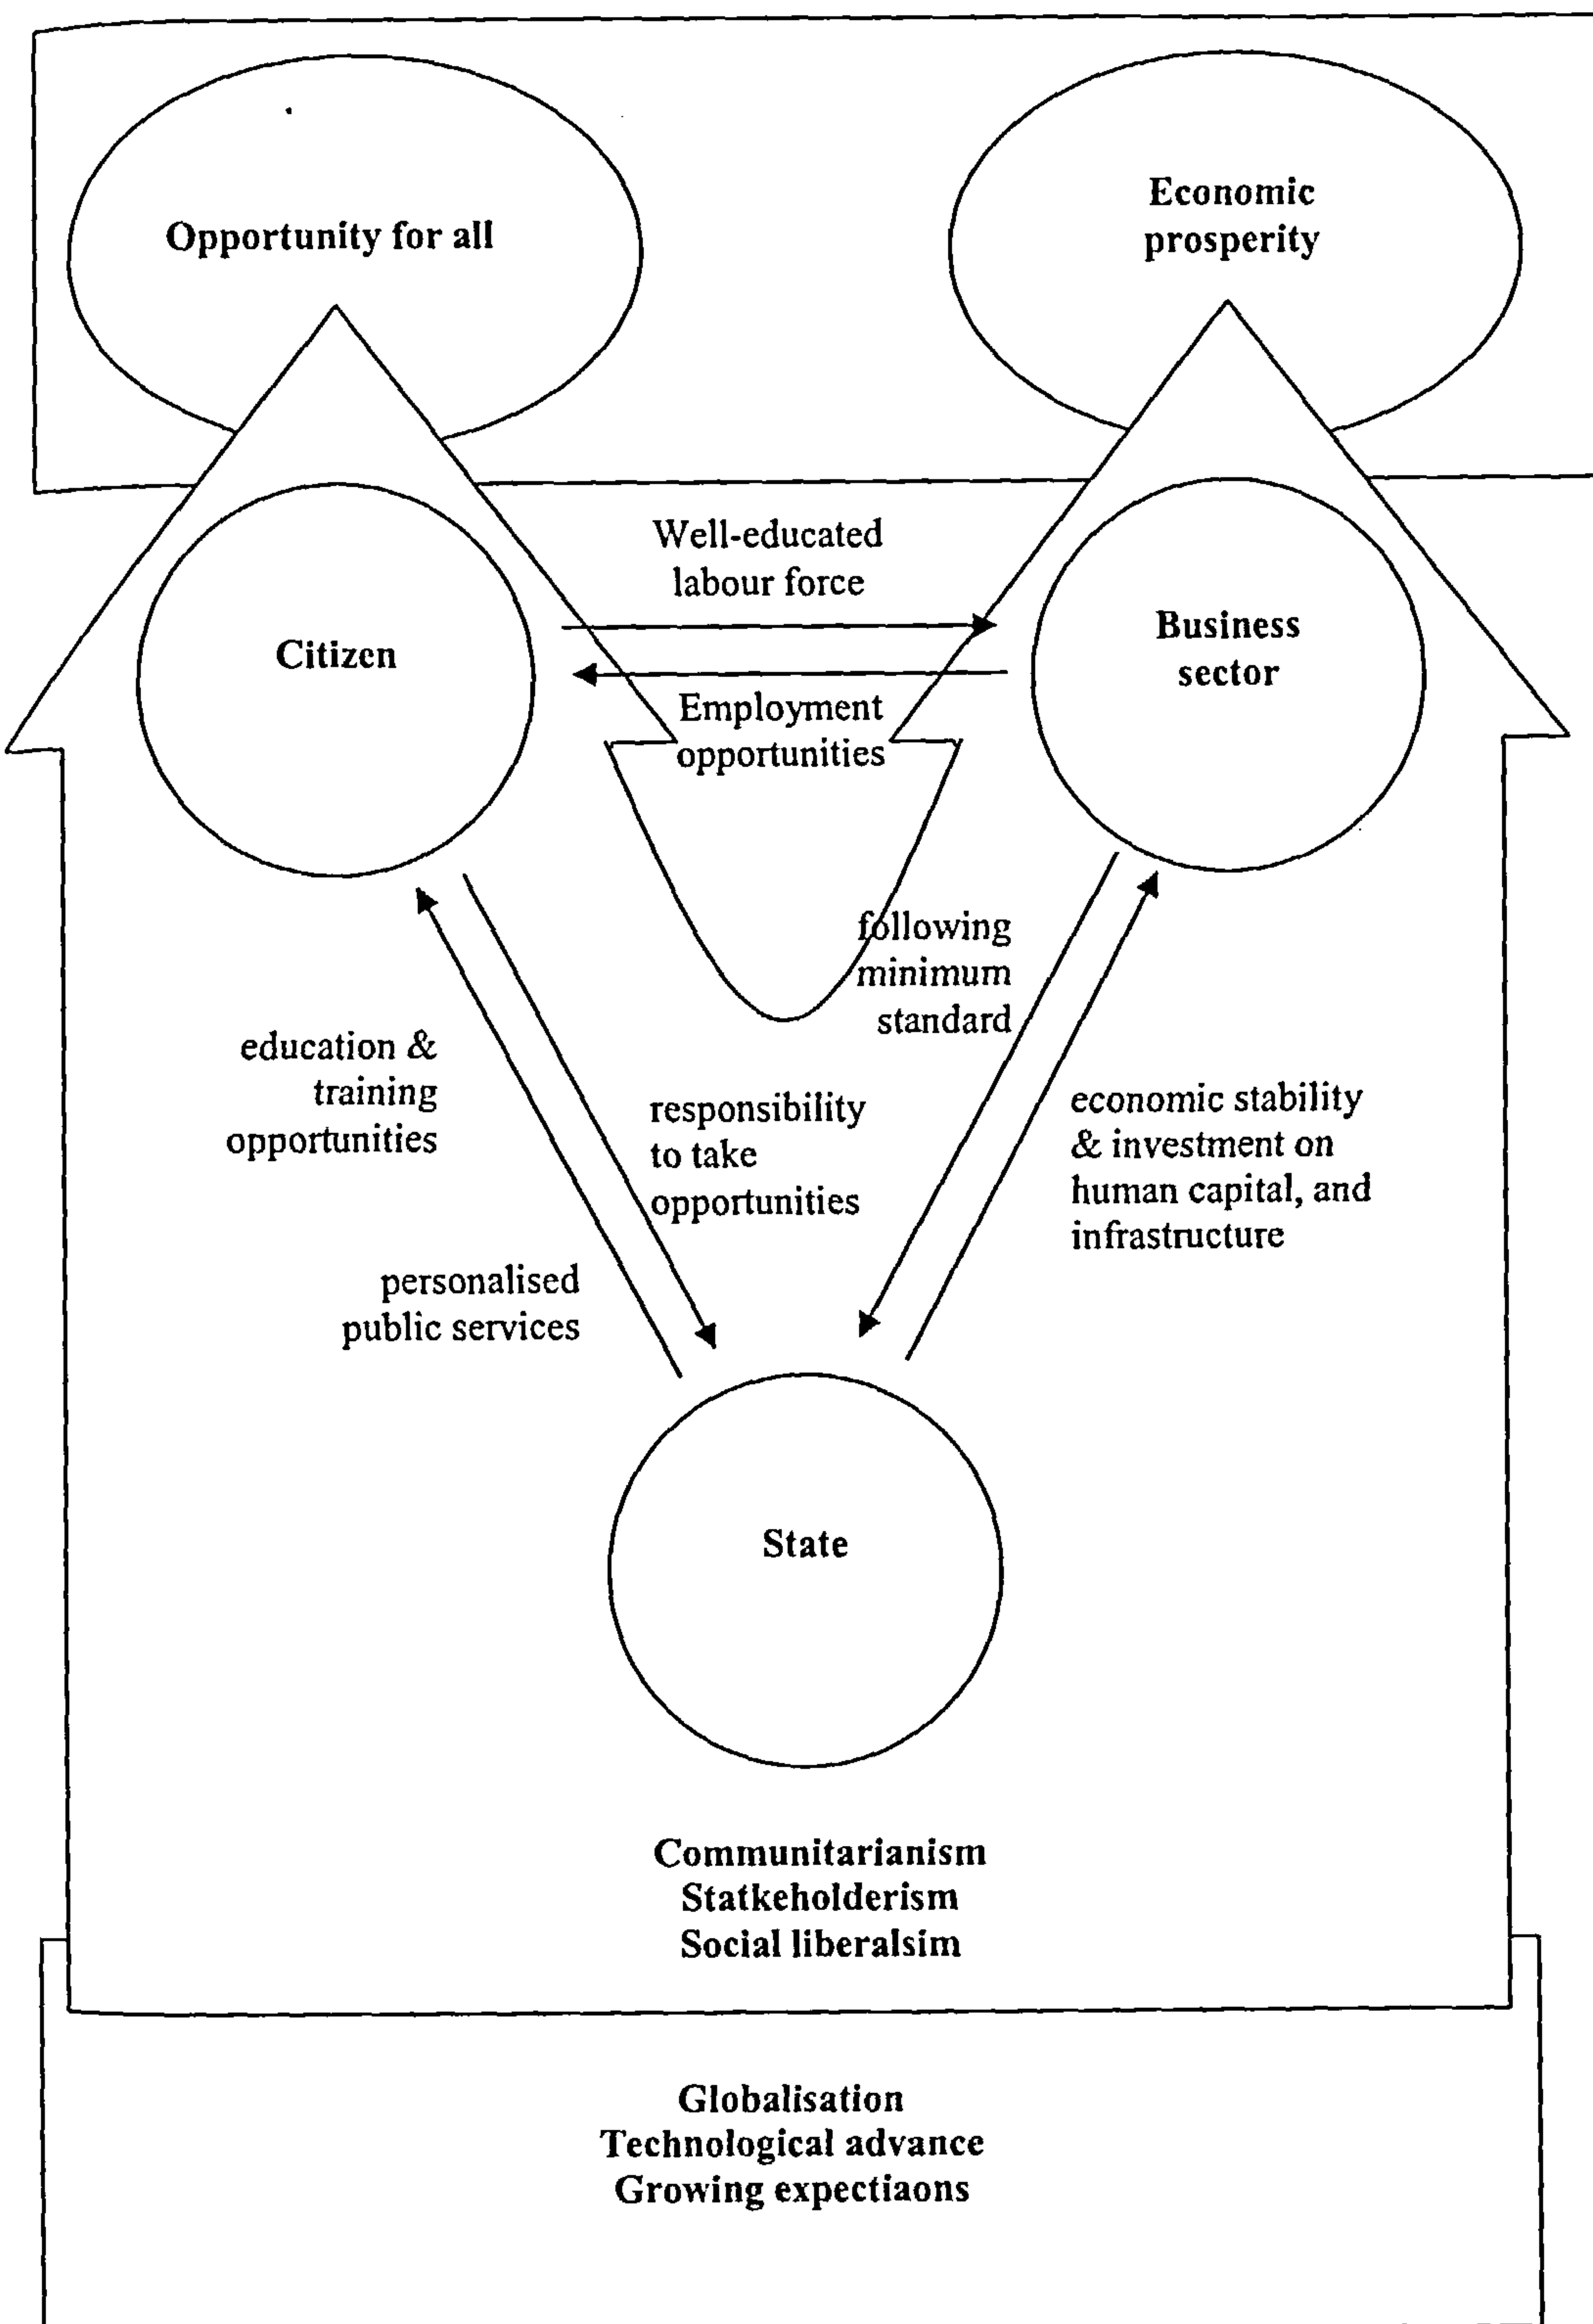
Opportunity for all

Economic prosperity

Citizen

Well-educated labour force

Business sector

Employment opportunities

following minimum standard

education & training opportunities

responsibility to take opportunities

economic stability & investment on human capital, and infrastructure

personalised public services

State

Communitarianism
Statkeholderism
Social liberalsim

Globalisation
Technological advance
Growing expectiaons